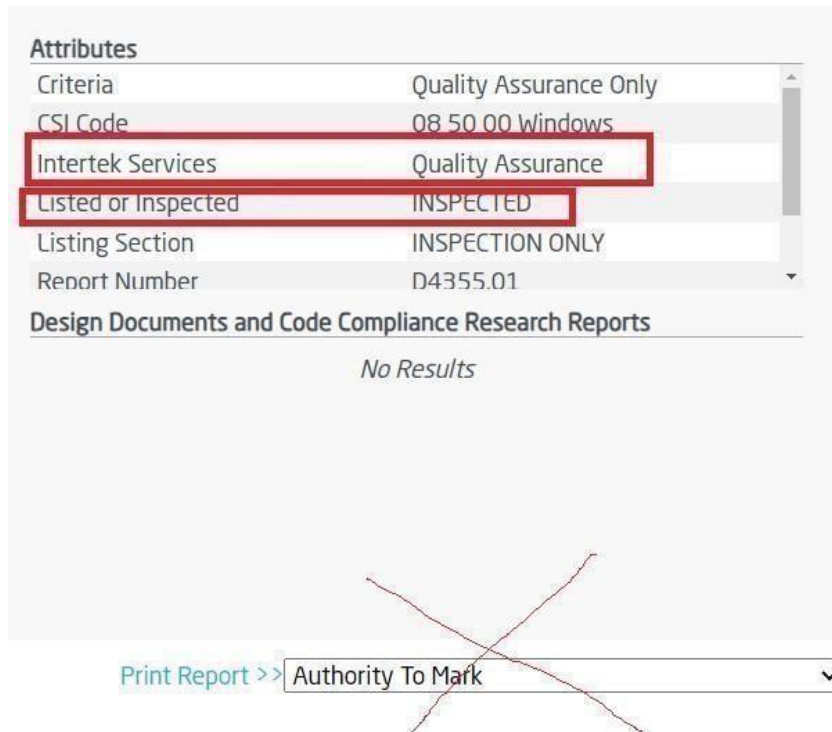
Attributes

| | |
|---|---|
| Criteria | Quality Assurance Only |
| CSI Code | 08 50 00 Windows |
| Intertek Services | Quality Assurance |
| Listed or Inspected | INSPECTED |
| Listing Section | INSPECTION ONLY |
| Report Number | D4355.01 |

Design Documents and Code Compliance Research Reports

No Results

Print Report >> Authority To Mark